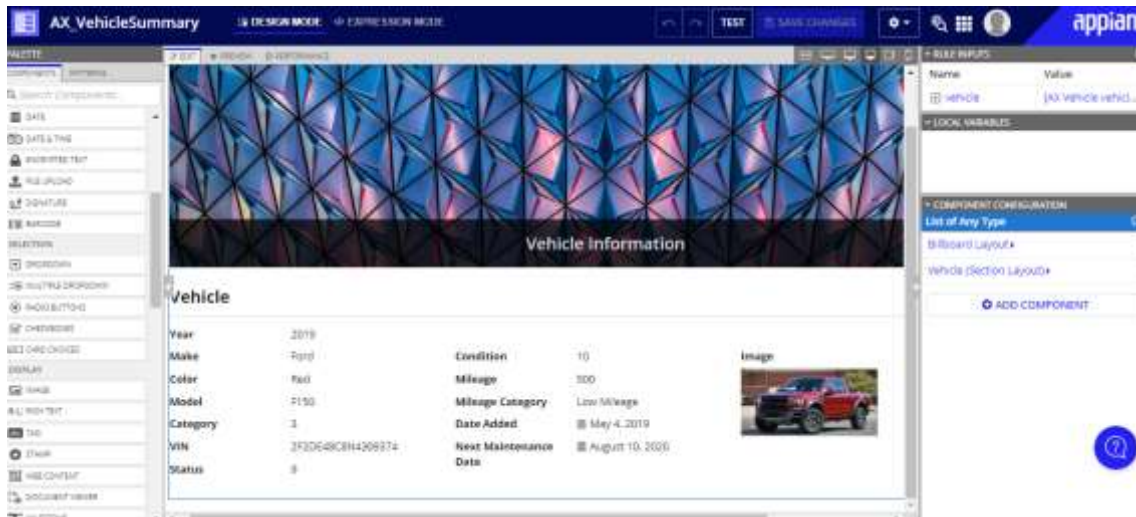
AX_VehicleSummary
DESIGN MODE
EXPRESSION MODE
TEST
SAVE CHANGES
appian

PALETTE
COMPONENTS
PATTERNS
Search Components
DATE
DATE & TIME
ENCRYPTED TEXT
FILE UPLOAD
SIGNATURE
BARCODE
SELECTION
DROPDOWN
MULTIPLE DROPDOWN
RADIO BUTTONS
CHECKBOXES
CARD CHOICES
DISPLAY
IMAGE
RICH TEXT
TAG
STAMP
WEB CONTENT
DOCUMENT VIEWER
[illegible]

EDIT
PREVIEW
PERFORMANCE

Vehicle Information

Vehicle

| | | | | |
|---|---|---|---|---|
| Year | 2019 | | | |
| Make | Ford | Condition | 10 | Image |
| Color | Red | Mileage | 500 | |
| Model | F150 | Mileage Category | Low Mileage | |
| Category | 3 | Date Added | May 4, 2019 | |
| VIN | 2FZDE48C8N4369374 | Next Maintenance Date | August 10, 2020 | |
| Status | 8 | | | |

RULE INPUTS
Name
Value
vehicle
[AX Vehicle vehicl...
LOCAL VARIABLES
COMPONENT CONFIGURATION
List of Any Type
Billboard Layout
Vehicle (Section Layout)
ADD COMPONENT
?